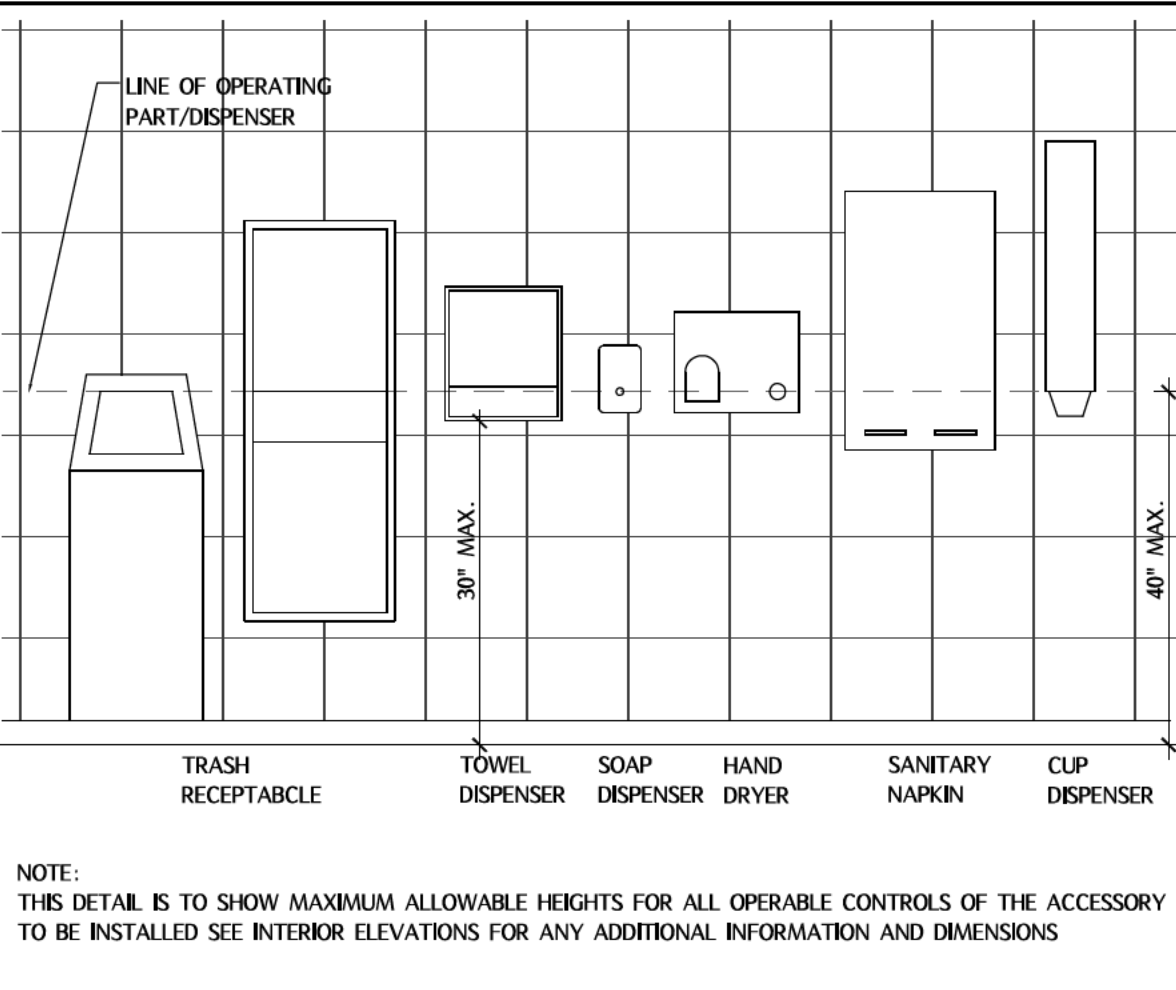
LINE OF OPERATING PART/DISPENSER

30" MAX.

40" MAX.

TRASH RECEPTABCLE

TOWEL DISPENSER

SOAP DISPENSER

HAND DRYER

SANITARY NAPKIN

CUP DISPENSER

NOTE:
THIS DETAIL IS TO SHOW MAXIMUM ALLOWABLE HEIGHTS FOR ALL OPERABLE CONTROLS OF THE ACCESSORY TO BE INSTALLED SEE INTERIOR ELEVATIONS FOR ANY ADDITIONAL INFORMATION AND DIMENSIONS